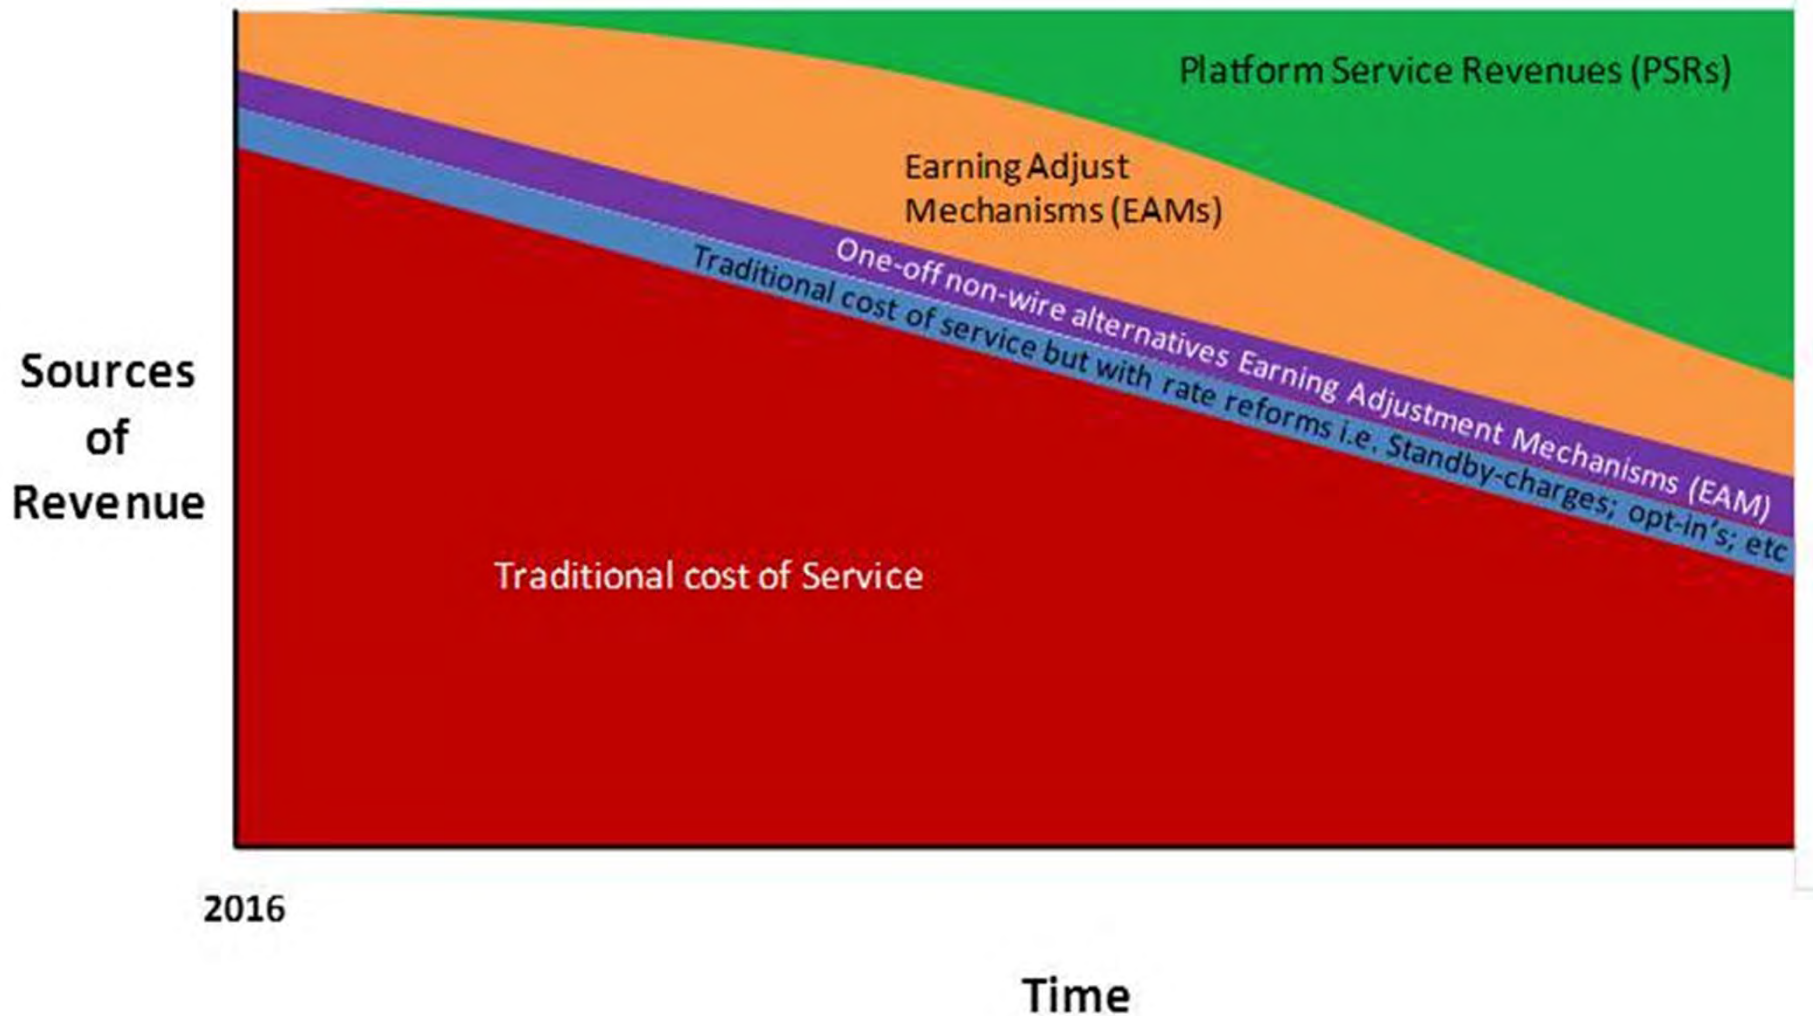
Platform Service Revenues (PSRs)

Earning Adjust Mechanisms (EAMs)

One-off non-wire alternatives Earning Adjustment Mechanisms (EAM)

Traditional cost of service but with rate reforms i.e. Standby-charges; opt-in's; etc

Sources of Revenue

Traditional cost of Service

2016

Time